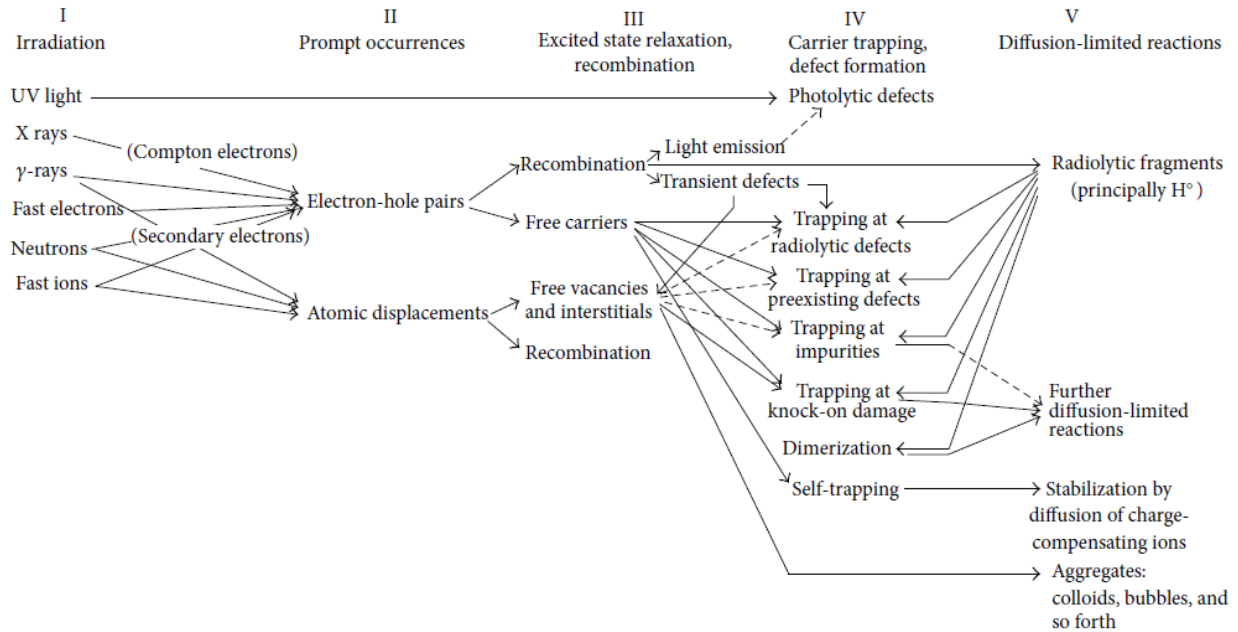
I
Irradiation

II
Prompt occurrences

III
Excited state relaxation, recombination

IV
Carrier trapping, defect formation

V
Diffusion-limited reactions

UV light

Photolytic defects

X rays

(Compton electrons)

$\gamma$-rays

Fast electrons

Neutrons

(Secondary electrons)

Fast ions

Electron-hole pairs

Atomic displacements

Recombination

Light emission

Transient defects

Free carriers

Free vacancies and interstitials

Recombination

Radiolytic fragments (principally H°)

Trapping at radiolytic defects

Trapping at preexisting defects

Trapping at impurities

Trapping at knock-on damage

Dimerization

Self-trapping

Further diffusion-limited reactions

Stabilization by diffusion of charge-compensating ions

Aggregates: colloids, bubbles, and so forth